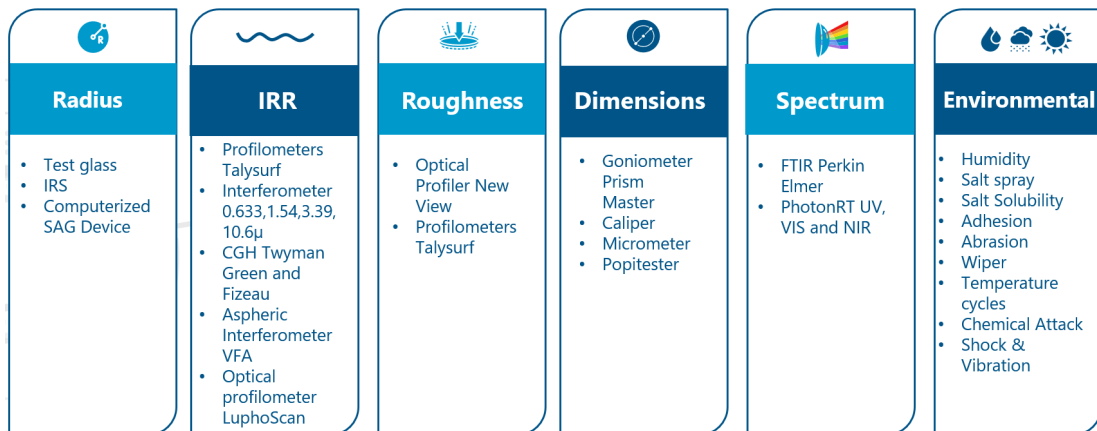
R

Radius

- Test glass
- IRS
- Computerized SAG Device

IRR

- Profilometers Talysurf
- Interferometer 0.633,1.54,3.39, 10.6µ
- CGH Twyman Green and Fizeau
- Aspheric Interferometer VFA
- Optical profilometer LuphoScan

Roughness

- Optical Profiler New View
- Profilometers Talysurf

Dimensions

- Goniometer Prism Master
- Caliper
- Micrometer
- Popitester

Spectrum

- FTIR Perkin Elmer
- PhotonRT UV, VIS and NIR

Environmental

- Humidity
- Salt spray
- Salt Solubility
- Adhesion
- Abrasion
- Wiper
- Temperature cycles
- Chemical Attack
- Shock & Vibration